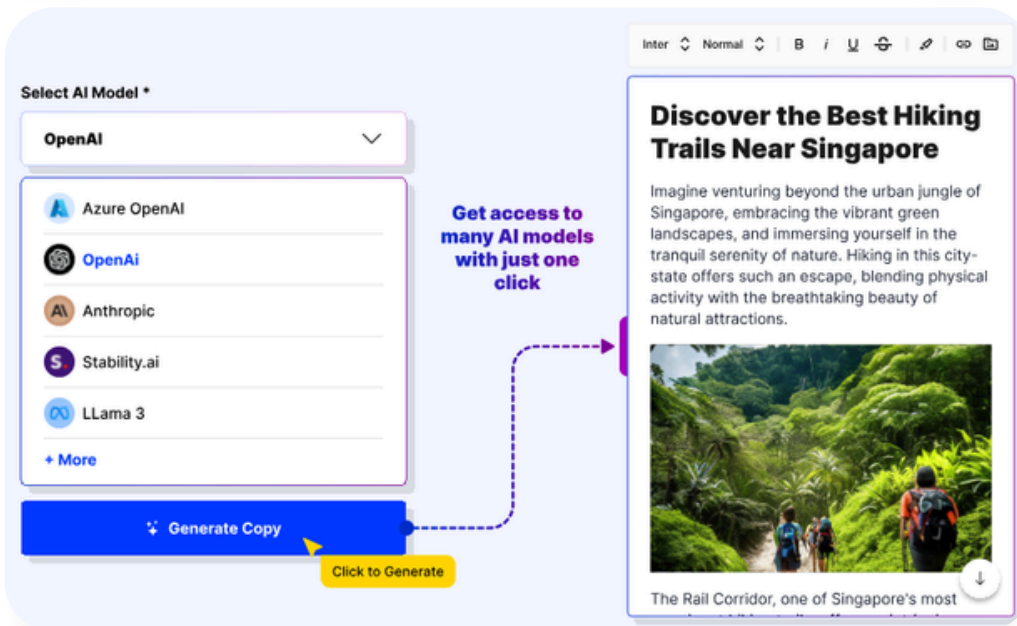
Select AI Model *

OpenAI

Azure OpenAI

OpenAi

Anthropic

Stability.ai

LLama 3

+ More

Generate Copy

Click to Generate

Get access to many AI models with just one click

Inter Normal B i U S

Discover the Best Hiking Trails Near Singapore

Imagine venturing beyond the urban jungle of Singapore, embracing the vibrant green landscapes, and immersing yourself in the tranquil serenity of nature. Hiking in this city-state offers such an escape, blending physical activity with the breathtaking beauty of natural attractions.

The Rail Corridor, one of Singapore's most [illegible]